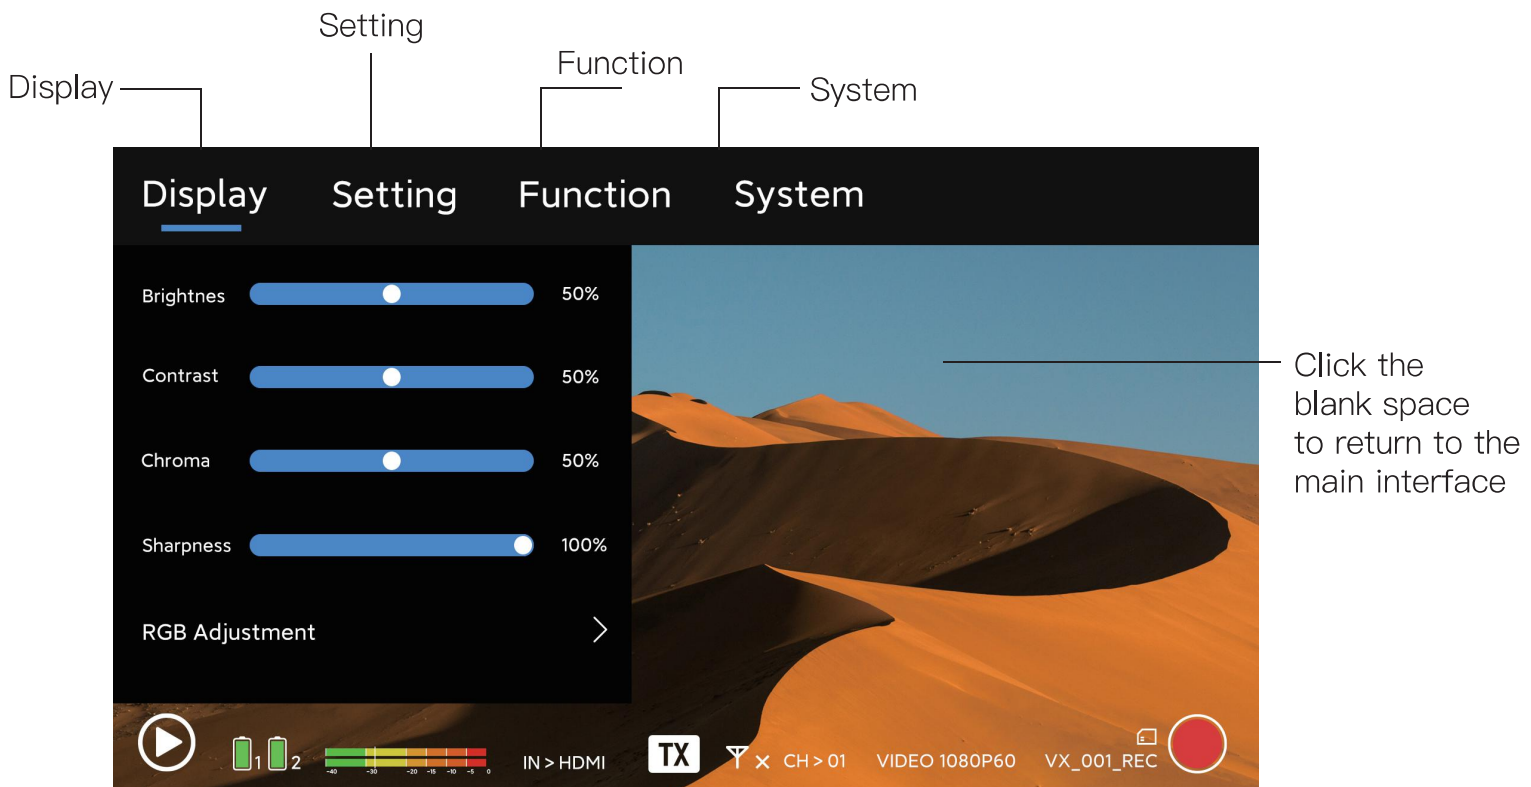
Setting

Display

Function

System

Display Setting Function System

Brightnes 50%

Contrast 50%

Chroma 50%

Sharpness 100%

RGB Adjustment

Click the blank space to return to the main interface

1 2

-40 -30 -20 -15 -10 -5 0

IN > HDMI

TX

CH > 01

VIDEO 1080P60

VX_001_REC